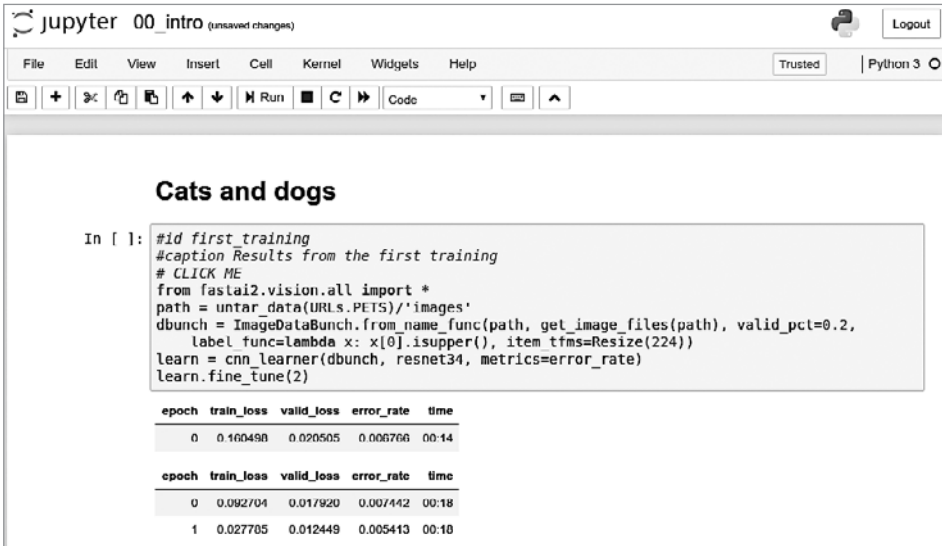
jupyter 00_intro (unsaved changes)

Logout

File Edit View Insert Cell Kernel Widgets Help

Trusted

Python 3

Run Code

Cats and dogs

In [ ]: #id first_training
#caption Results from the first training
# CLICK ME
from fastai2.vision.all import *
path = untar_data(URLs.PETS)/'images'
dbunch = ImageDataBunch.from_name_func(path, get_image_files(path), valid_pct=0.2,
    label_func=lambda x: x[0].isupper(), item_tfms=Resize(224))
learn = cnn_learner(dbunch, resnet34, metrics=error_rate)
learn.fine_tune(2)

| epoch | train_loss | valid_loss | error_rate | time |
|---|---|---|---|---|
| 0 | 0.160498 | 0.020505 | 0.006766 | 00:14 |

| epoch | train_loss | valid_loss | error_rate | time |
|---|---|---|---|---|
| 0 | 0.092704 | 0.017920 | 0.007442 | 00:18 |
| 1 | 0.027705 | 0.012449 | 0.005413 | 00:18 |